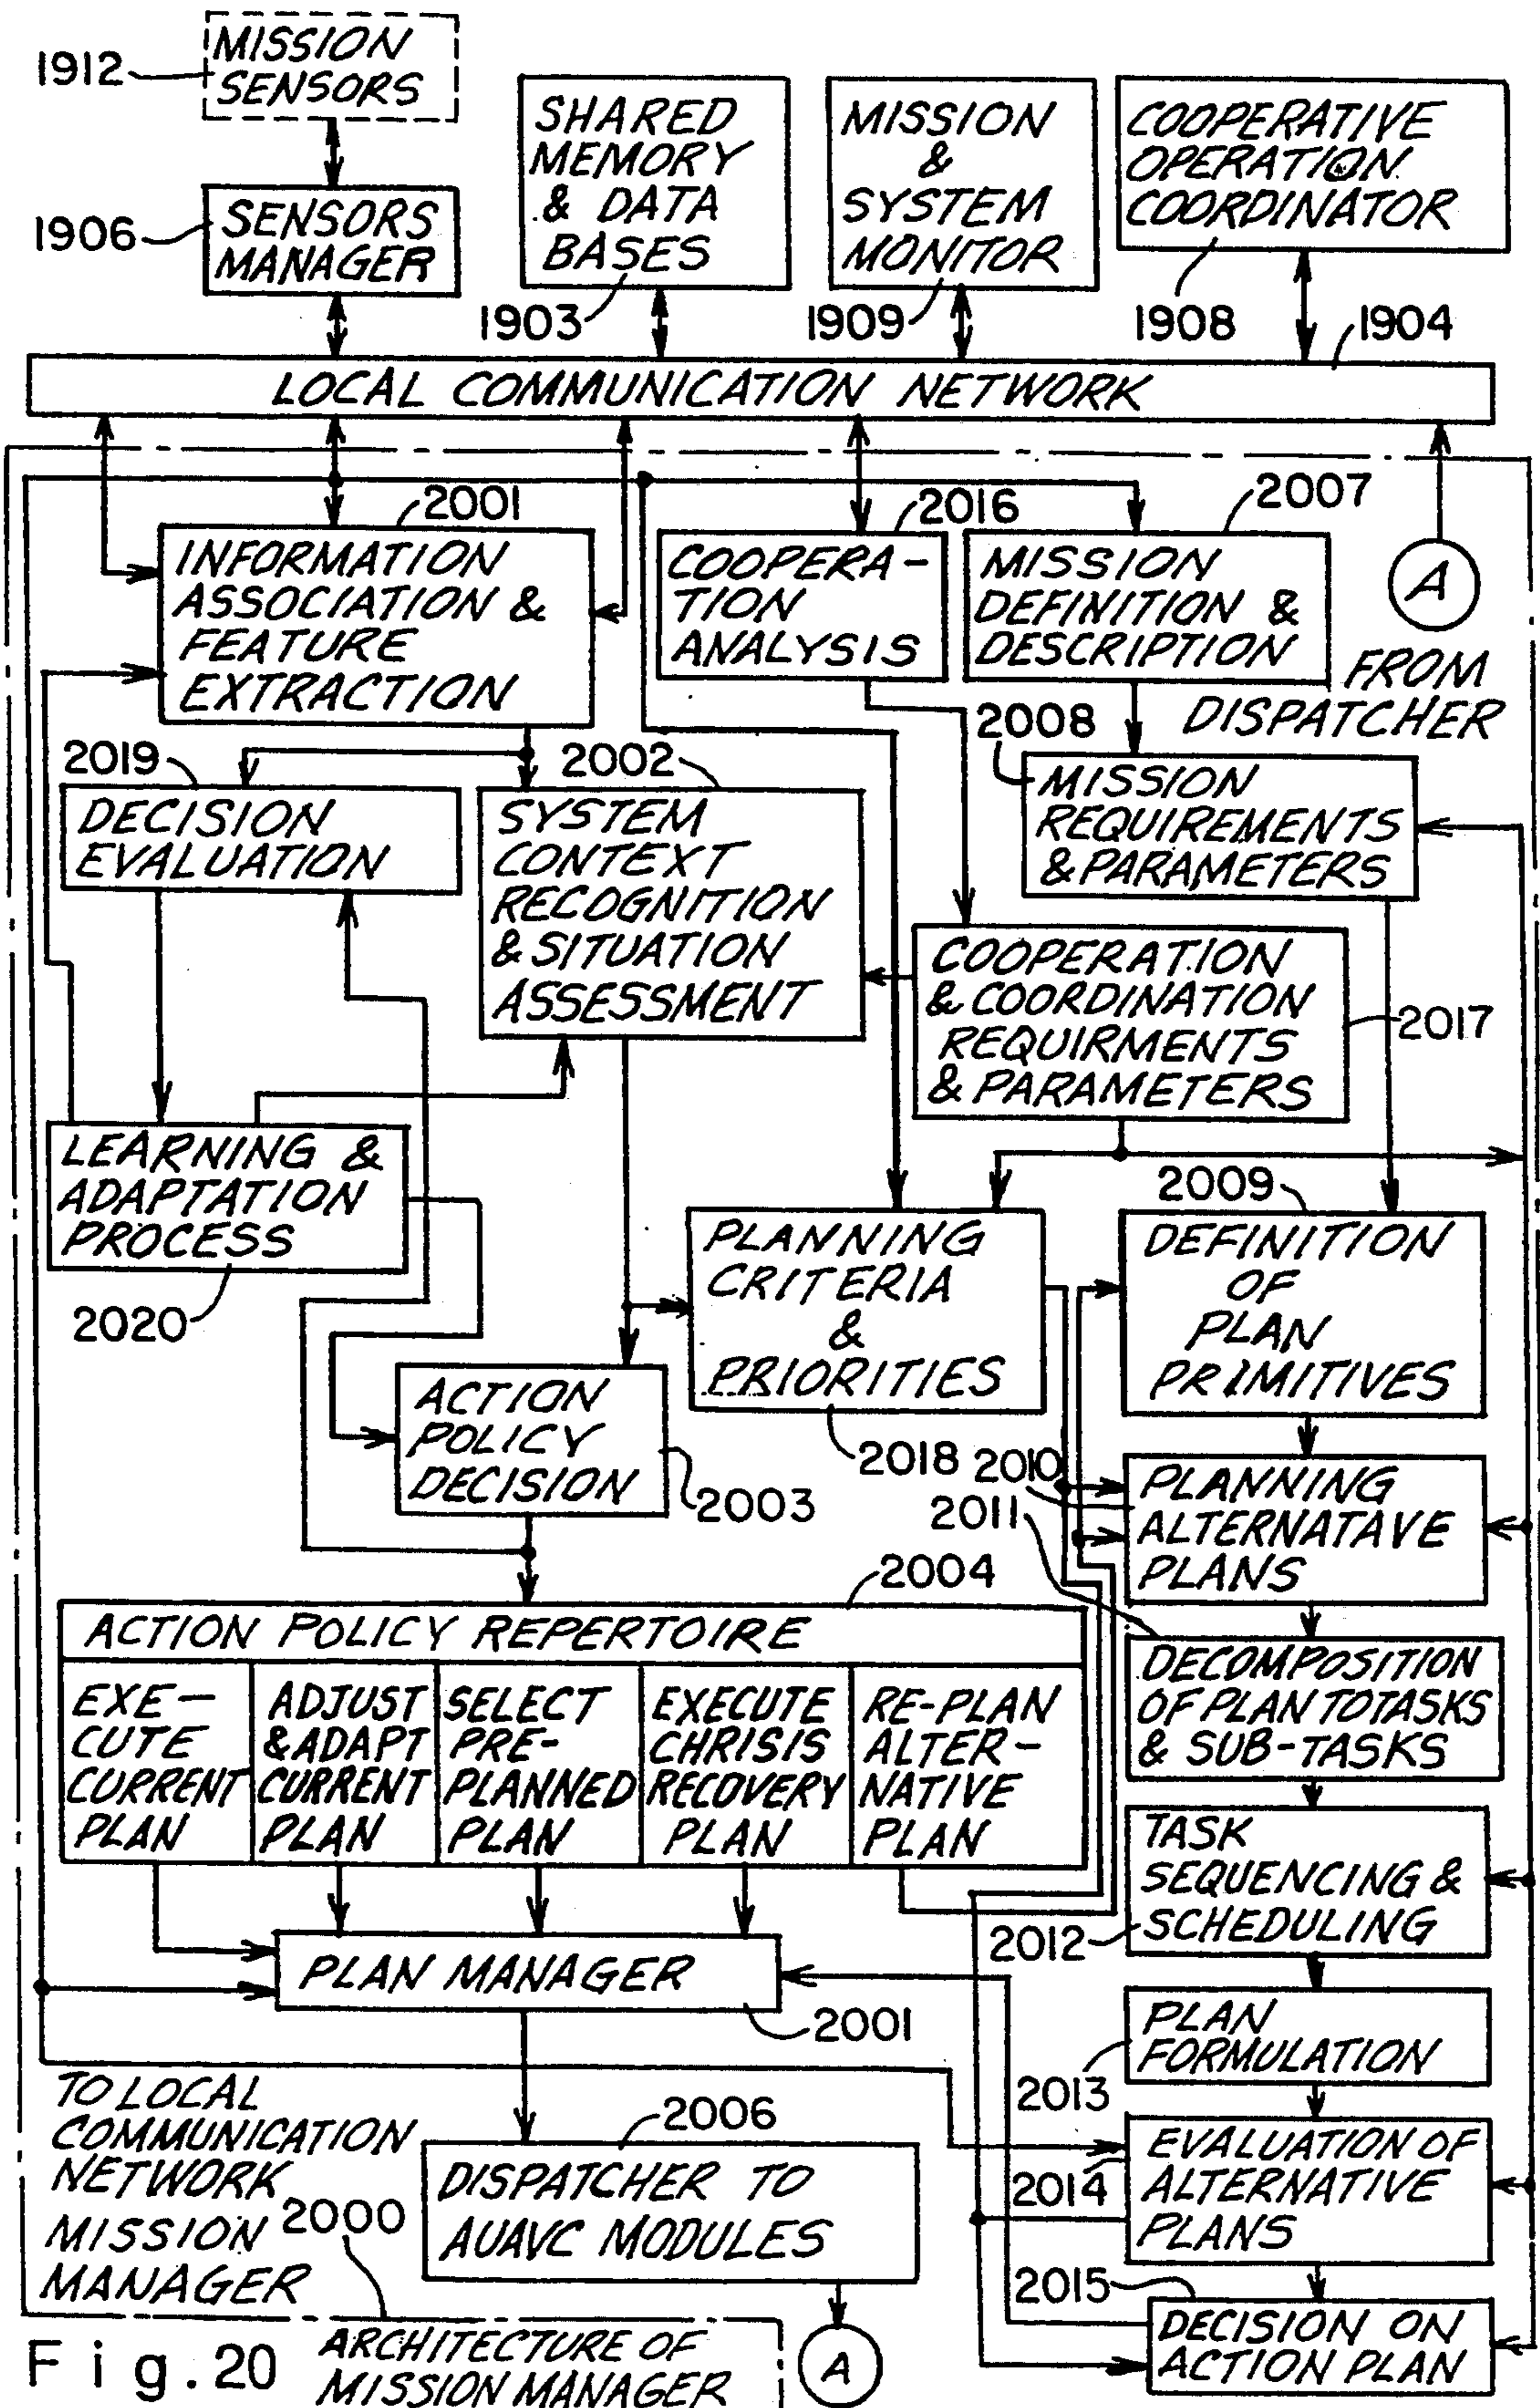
1912 MISSION SENSORS

1906 SENSORS MANAGER

SHARED MEMORY & DATA BASES 1903

MISSION & SYSTEM MONITOR 1909

COOPERATIVE OPERATION COORDINATOR 1908

1904

LOCAL COMMUNICATION NETWORK

2001 INFORMATION ASSOCIATION & FEATURE EXTRACTION

2016 COOPERA-TION ANALYSIS

2007 MISSION DEFINITION & DESCRIPTION

A FROM DISPATCHER

2008 MISSION REQUIREMENTS & PARAMETERS

2019 DECISION EVALUATION

2002 SYSTEM CONTEXT RECOGNITION & SITUATION ASSESSMENT

COOPERATION & COORDINATION REQUIRMENTS & PARAMETERS 2017

LEARNING & ADAPTATION PROCESS 2020

PLANNING CRITERIA & PRIORITIES 2018

2009 DEFINITION OF PLAN PRIMITIVES

ACTION POLICY DECISION 2003

2010 PLANNING ALTERNATAVE PLANS 2011

2004 ACTION POLICY REPERTOIRE

EXE-CUTE CURRENT PLAN

ADJUST &ADAPT CURRENT PLAN

SELECT PRE-PLANNED PLAN

EXECUTE CHRISIS RECOVERY PLAN

RE-PLAN ALTER-NATIVE PLAN

DECOMPOSITION OF PLAN TOTASKS & SUB-TASKS

TASK SEQUENCING & SCHEDULING 2012

PLAN MANAGER 2001

PLAN FORMULATION 2013

TO LOCAL COMMUNICATION NETWORK

2006 DISPATCHER TO AUAVC MODULES

2014 EVALUATION OF ALTERNATIVE PLANS

MISSION MANAGER 2000

2015 DECISION ON ACTION PLAN

A

Fig.20 ARCHITECTURE OF MISSION MANAGER